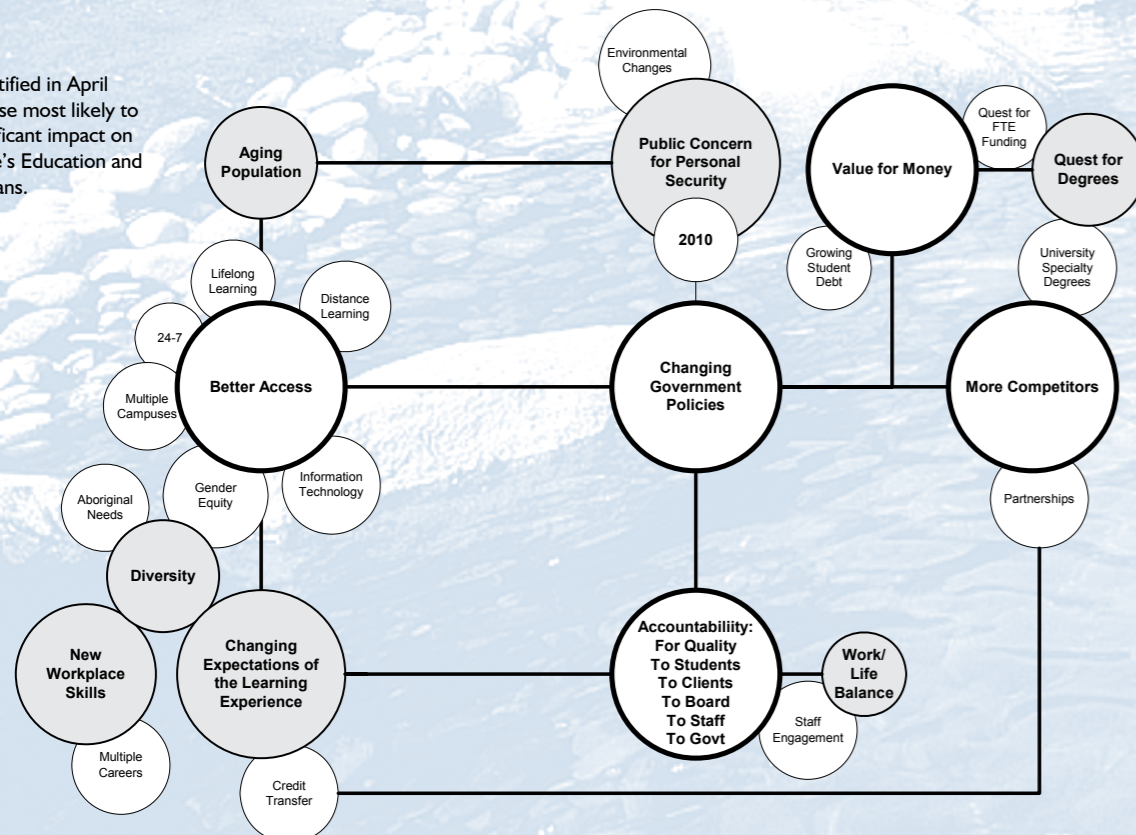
tified in April se most likely to ficant impact on e's Education and ans.

Environmental Changes

Public Concern for Personal Security

2010

Aging Population

Value for Money

Quest for FTE Funding

Quest for Degrees

University Specialty Degrees

Growing Student Debt

Lifelong Learning

Distance Learning

24-7

Multiple Campuses

Better Access

Changing Government Policies

More Competitors

Partnerships

Aboriginal Needs

Gender Equity

Information Technology

Diversity

New Workplace Skills

Multiple Careers

Changing Expectations of the Learning Experience

Credit Transfer

Accountabiliity: For Quality To Students To Clients To Board To Staff To Govt

Work/ Life Balance

Staff Engagement